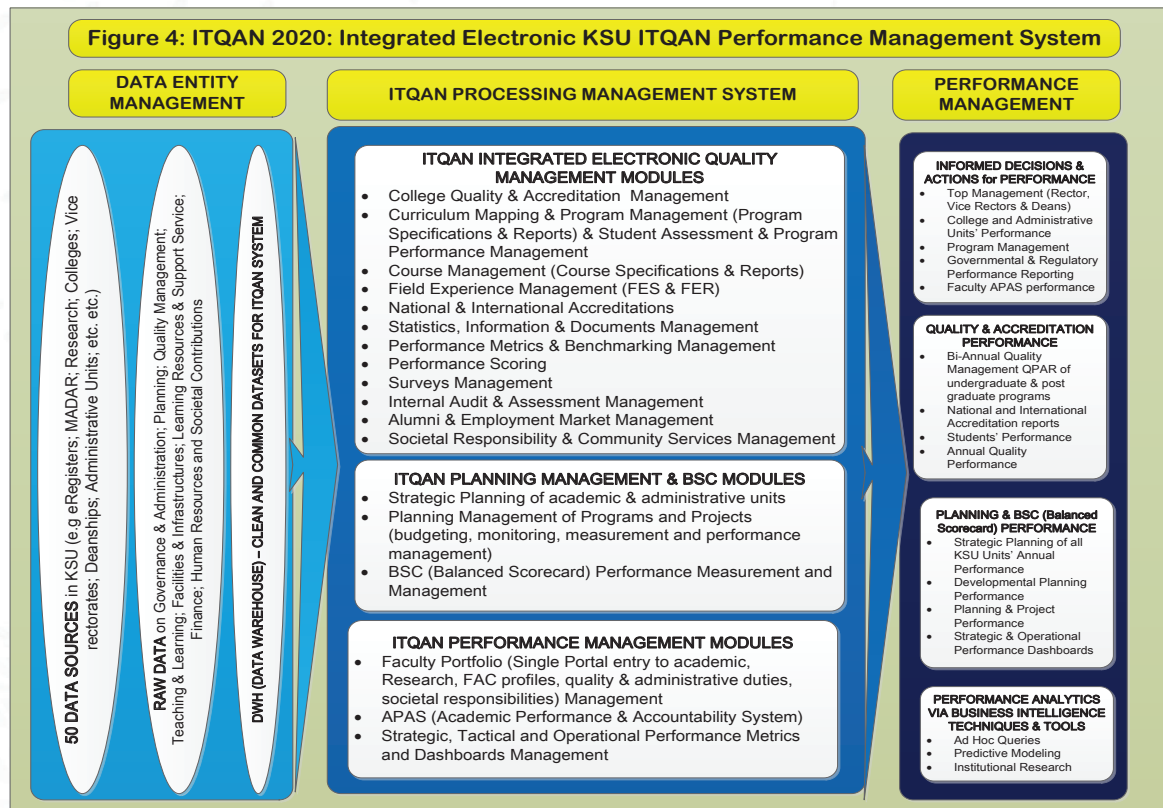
Figure 4: ITQAN 2020: Integrated Electronic KSU ITQAN Performance Management System

DATA ENTITY MANAGEMENT

ITQAN PROCESSING MANAGEMENT SYSTEM

PERFORMANCE MANAGEMENT

50 DATA SOURCES in KSU (e.g eRegisters; MADAR; Research; Colleges; Vice rectorates; Deanships; Administrative Units; etc. etc.)

RAW DATA on Governance & Administration; Planning; Quality Management; Teaching & Learning; Facilities & Infrastructures; Learning Resources & Support Service; Finance; Human Resources and Societal Contributions

DWH (DATA WAREHOUSE) – CLEAN AND COMMON DATASETS FOR ITQAN SYSTEM

ITQAN INTEGRATED ELECTRONIC QUALITY MANAGEMENT MODULES
- College Quality & Accreditation Management
- Curriculum Mapping & Program Management (Program Specifications & Reports) & Student Assessment & Program Performance Management
- Course Management (Course Specifications & Reports)
- Field Experience Management (FES & FER)
- National & International Accreditations
- Statistics, Information & Documents Management
- Performance Metrics & Benchmarking Management
- Performance Scoring
- Surveys Management
- Internal Audit & Assessment Management
- Alumni & Employment Market Management
- Societal Responsibility & Community Services Management

ITQAN PLANNING MANAGEMENT & BSC MODULES
- Strategic Planning of academic & administrative units
- Planning Management of Programs and Projects (budgeting, monitoring, measurement and performance management)
- BSC (Balanced Scorecard) Performance Measurement and Management

ITQAN PERFORMANCE MANAGEMENT MODULES
- Faculty Portfolio (Single Portal entry to academic, Research, FAC profiles, quality & administrative duties, societal responsibilities) Management
- APAS (Academic Performance & Accountability System)
- Strategic, Tactical and Operational Performance Metrics and Dashboards Management

INFORMED DECISIONS & ACTIONS for PERFORMANCE
- Top Management (Rector, Vice Rectors & Deans)
- College and Administrative Units' Performance
- Program Management
- Governmental & Regulatory Performance Reporting
- Faculty APAS performance

QUALITY & ACCREDITATION PERFORMANCE
- Bi-Annual Quality Management QPAR of undergraduate & post graduate programs
- National and International Accreditation reports
- Students' Performance
- Annual Quality Performance

PLANNING & BSC (Balanced Scorecard) PERFORMANCE
- Strategic Planning of all KSU Units' Annual Performance
- Developmental Planning Performance
- Planning & Project Performance
- Strategic & Operational Performance Dashboards

PERFORMANCE ANALYTICS VIA BUSINESS INTELLIGENCE TECHNIQUES & TOOLS
- Ad Hoc Queries
- Predictive Modeling
- Institutional Research